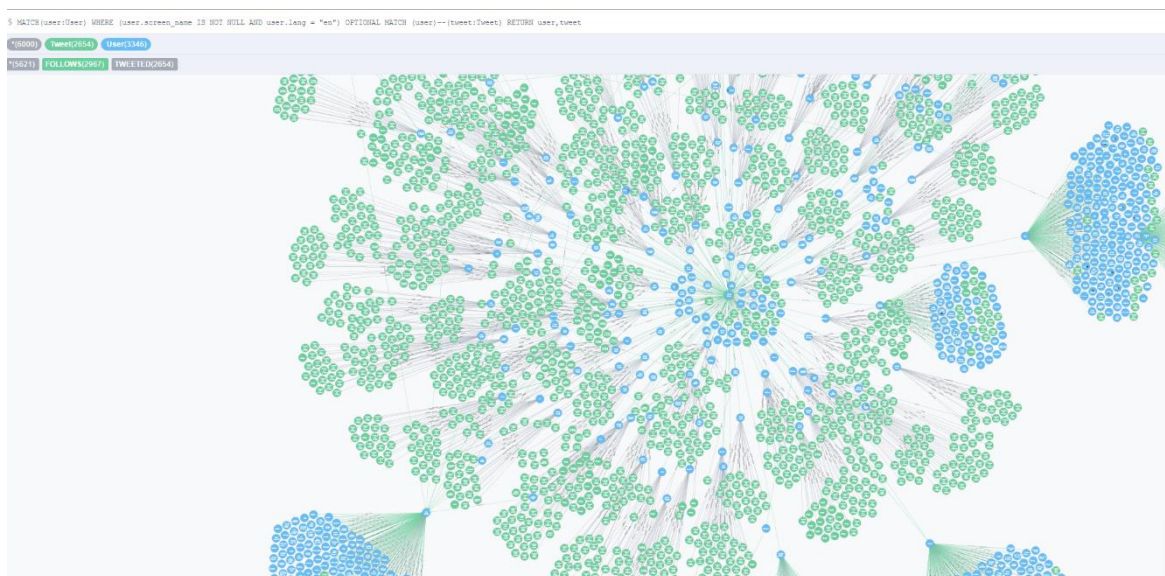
$ MATCH(user:User) WHERE (user.screen_name IS NOT NULL AND user.lang = "en") OPTIONAL MATCH (user)--(tweet:Tweet) RETURN user,tweet

*(6000) Tweet(2654) User(3346)

*(5621) FOLLOWS(2967) TWEETED(2654)